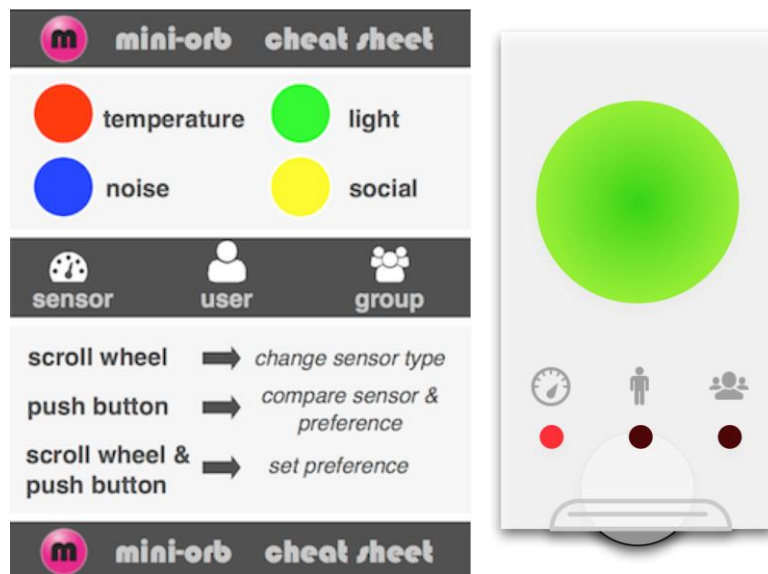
m mini-orb cheat sheet

temperature light

noise social

sensor user group

scroll wheel → change sensor type

push button → compare sensor & preference

scroll wheel & push button → set preference

m mini-orb cheat sheet